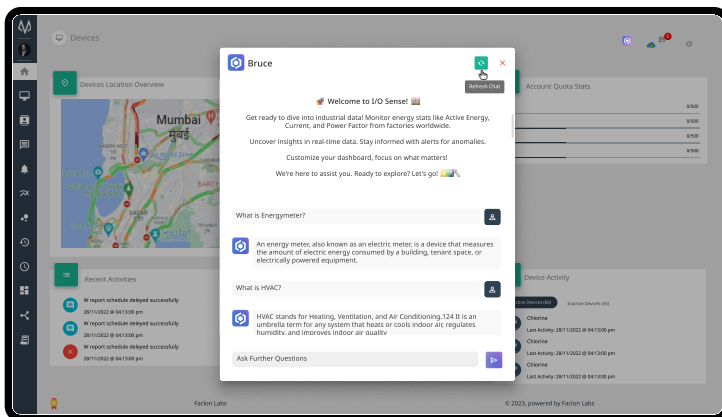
Devices

Devices Location Overview

Mumbai
मुंबई

Account Quota Stats

8/500
8/500
8/500
8/500

Recent Activities

W report schedule delayed successfully
28/11/2022 @ 04:13:00 pm
W report schedule delayed successfully
28/11/2022 @ 04:13:00 pm
W report schedule delayed successfully
28/11/2022 @ 04:13:00 pm

Device Activity

Active Devices (66) Inactive Devices (66)

Chlorine
Last Activity: 28/11/2022 @ 04:13:00 pm
Chlorine
Last Activity: 28/11/2022 @ 04:13:00 pm
Chlorine
Last Activity: 28/11/2022 @ 04:13:00 pm

Bruce

Refresh Chat

Welcome to I/O Sense!

Get ready to dive into industrial data! Monitor energy stats like Active Energy, Current, and Power Factor from factories worldwide.

Uncover insights in real-time data. Stay informed with alerts for anomalies.

Customize your dashboard, focus on what matters!

We're here to assist you. Ready to explore? Let's go!

What is Energymeter?

An energy meter, also known as an electric meter, is a device that measures the amount of electric energy consumed by a building, tenant space, or electrically powered equipment.

What is HVAC?

HVAC stands for Heating, Ventilation, and Air Conditioning.124 It is an umbrella term for any system that heats or cools indoor air, regulates humidity, and improves indoor air quality

Ask Further Questions

Faclon Labs

© 2023, powered by Faclon Labs